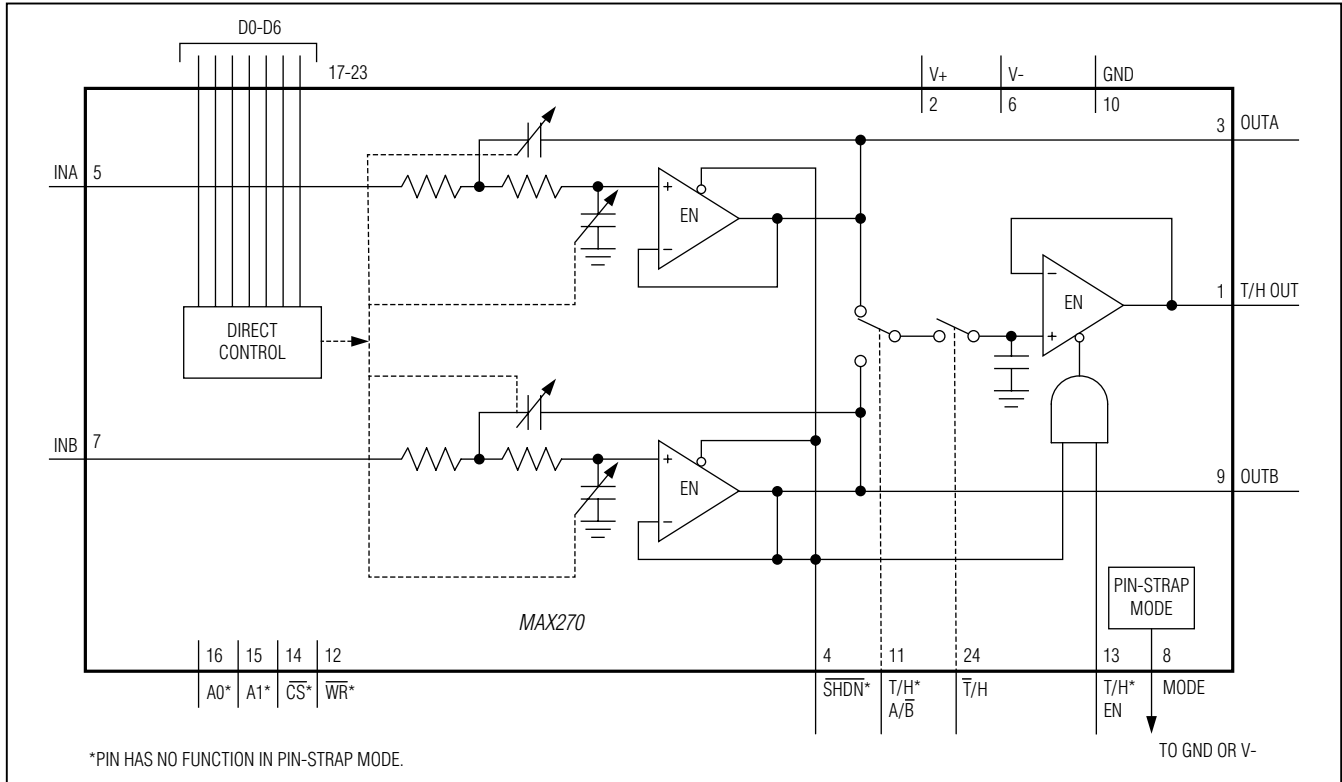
D0-D6

17-23

V+
2

V-
6

GND
10

3 OUTA

INA 5

+
EN
–

1 T/H OUT

–
EN
+

DIRECT CONTROL

INB 7

+
EN
–

9 OUTB

PIN-STRAP MODE

MAX270

16 A0*

15 A1*

14 $\overline{CS}$*

12 $\overline{WR}$*

4 $\overline{SHDN}$*

11 T/H* A/$\overline{B}$

24 $\overline{T}$/H

13 T/H* EN

8 MODE

TO GND OR V-

*PIN HAS NO FUNCTION IN PIN-STRAP MODE.